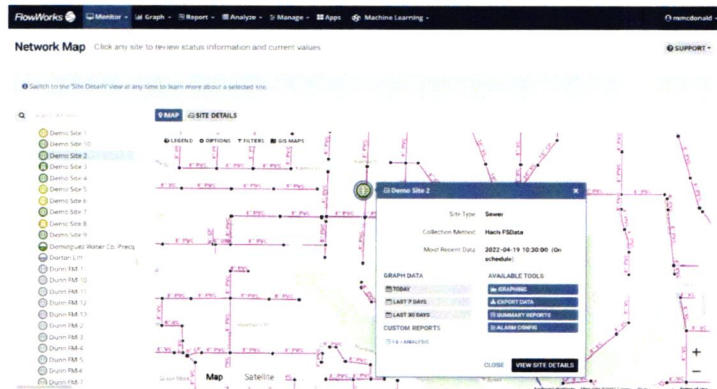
FlowWorks Monitor Graph Report Analyze Manage Apps Machine Learning mmcdonald

Network Map Click any site to review status information and current values

SUPPORT

Switch to the 'Site Details' view at any time to learn more about a selected site.

MAP SITE DETAILS

LEGEND OPTIONS FILTERS GIS MAPS

Demo Site 1
Demo Site 10
Demo Site 2
Demo Site 3
Demo Site 4
Demo Site 5
Demo Site 6
Demo Site 7
Demo Site 8
Demo Site 9
Dominguez Water Co. Precip
Dorton LM
Dunn FM 1
Dunn FM 10
Dunn FM 11
Dunn FM 12
Dunn FM 13
Dunn FM 2
Dunn FM 3
Dunn FM 4
Dunn FM 5
Dunn FM 6
Dunn FM 7

Demo Site 2

Site Type Sewer
Collection Method Hach FSData
Most Recent Data 2022-04-19 10:30:00 (On schedule)

GRAPH DATA
TODAY
LAST 7 DAYS
LAST 30 DAYS
CUSTOM REPORTS
I & I ANALYSIS

AVAILABLE TOOLS
GRAPHING
EXPORT DATA
SUMMARY REPORTS
ALARM CONFIG

CLOSE VIEW SITE DETAILS

Map Satellite